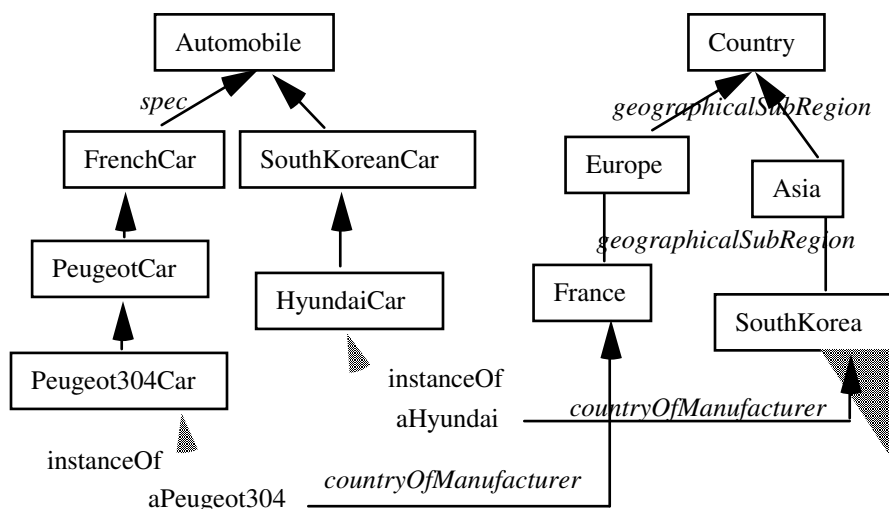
Automobile

spec

FrenchCar

SouthKoreanCar

PeugeotCar

HyundaiCar

Peugeot304Car

instanceOf

instanceOf

aPeugeot304

aHyundai

Country

geographicalSubRegion

Europe

Asia

geographicalSubRegion

France

SouthKorea

countryOfManufacturer

countryOfManufacturer